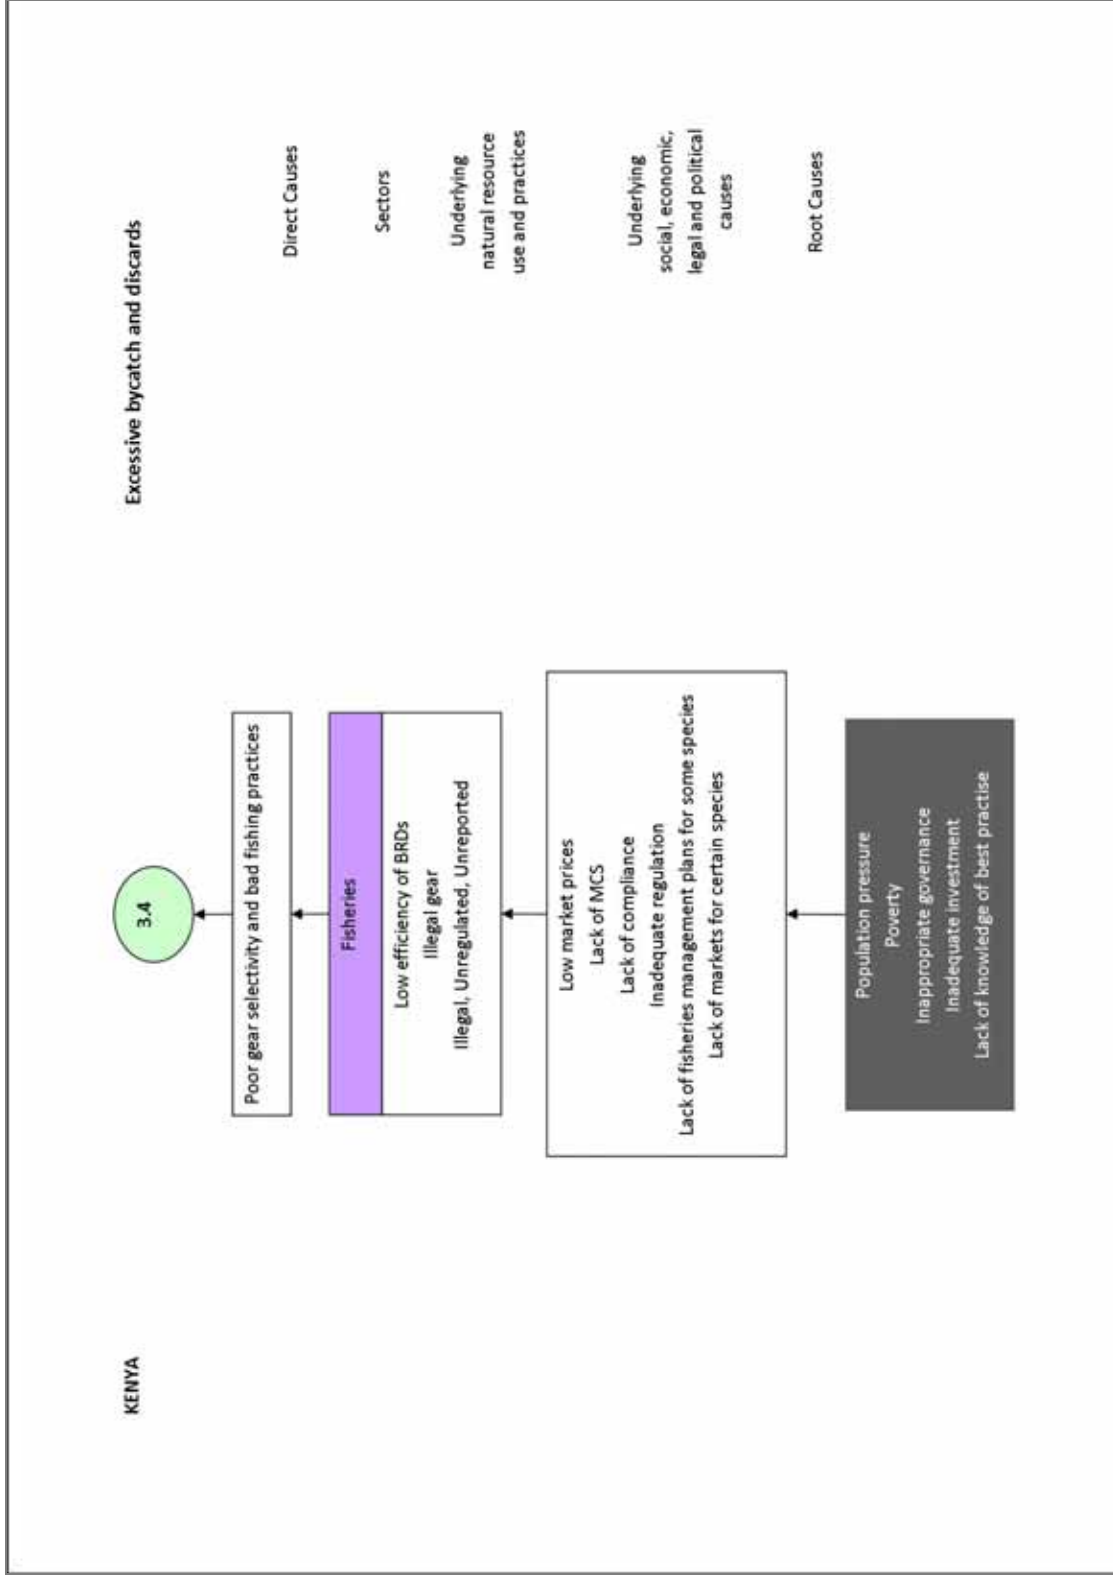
KENYA

Excessive bycatch and discards

3.4

Direct Causes

Poor gear selectivity and bad fishing practices

Sectors

Fisheries

Underlying natural resource use and practices

Low efficiency of BRDs
Illegal gear
Illegal, Unregulated, Unreported

Underlying social, economic, legal and political causes

Low market prices
Lack of MCS
Lack of compliance
Inadequate regulation
Lack of fisheries management plans for some species
Lack of markets for certain species

Root Causes

Population pressure
Poverty
Inappropriate governance
Inadequate investment
Lack of knowledge of best practise